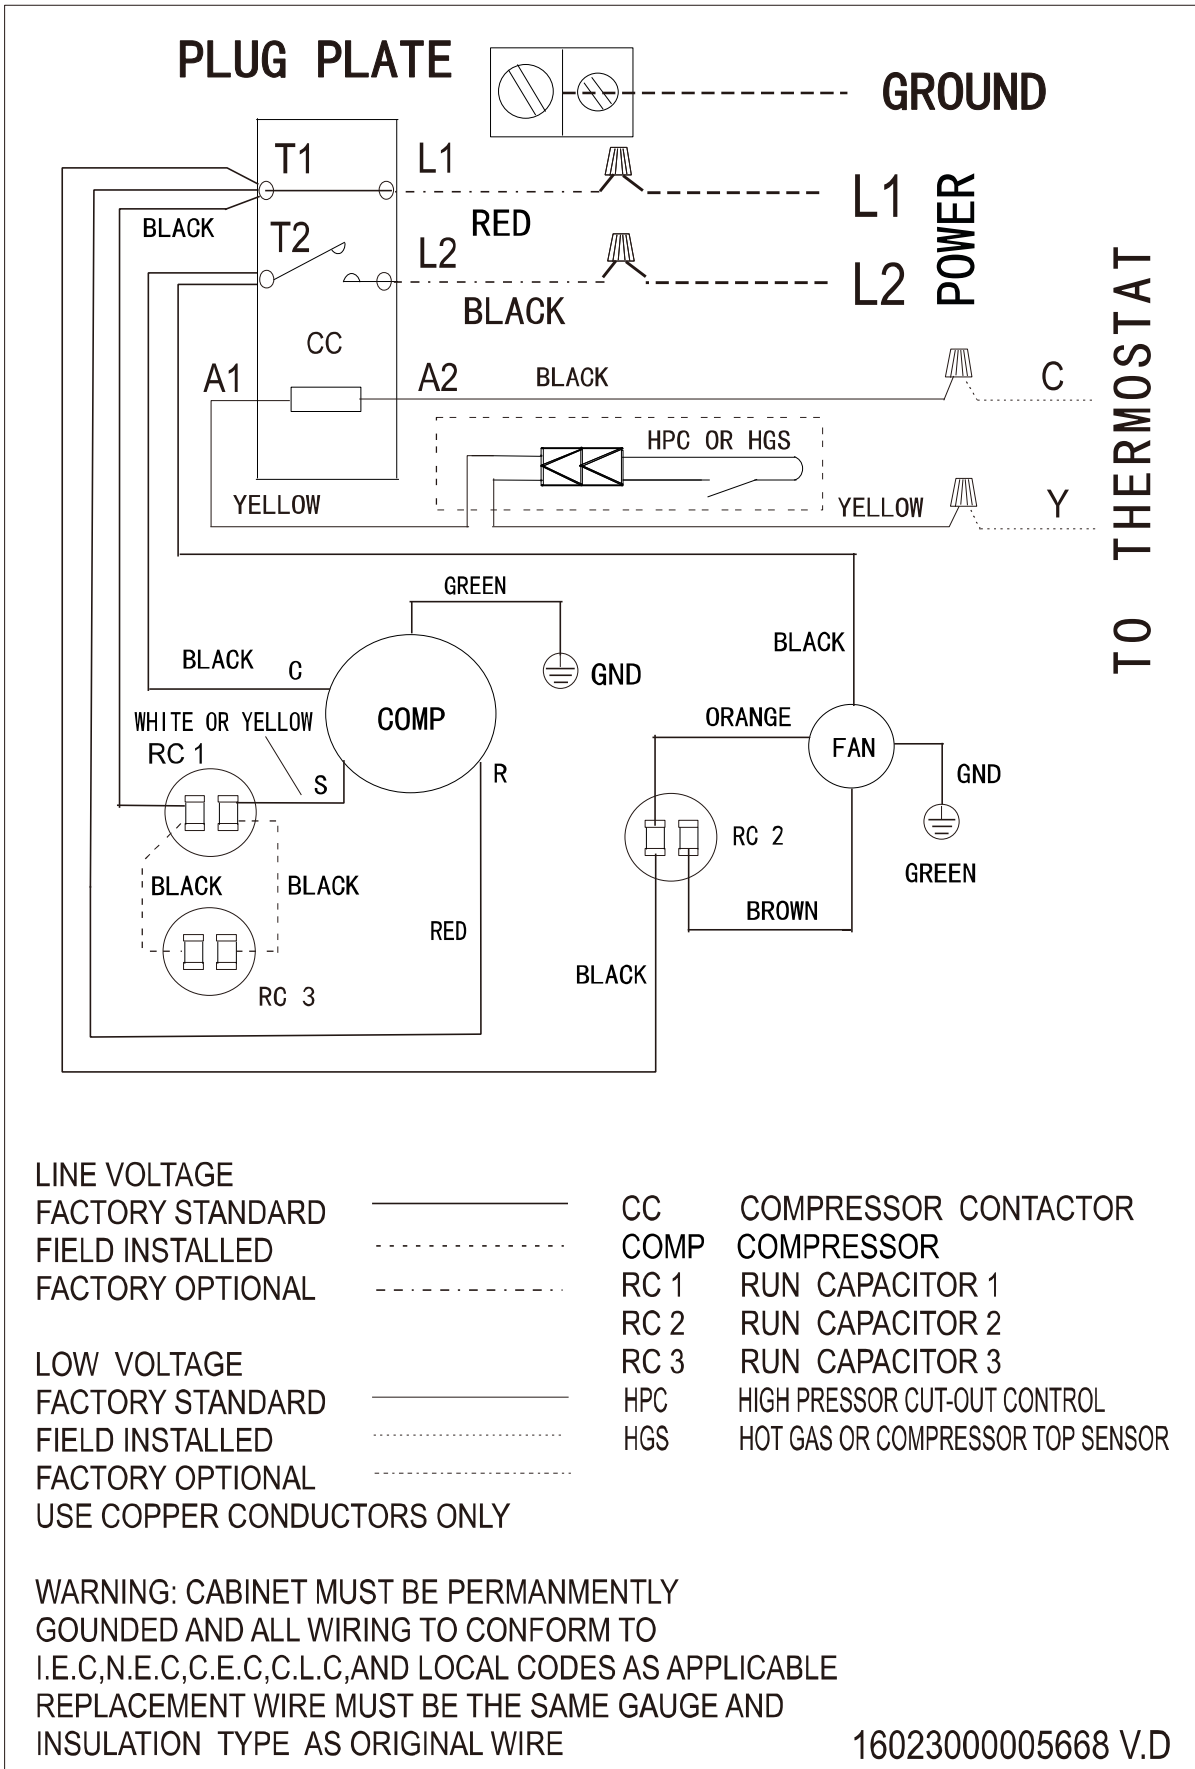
PLUG PLATE

GROUND

T1 L1

L1

BLACK

T2 RED

L2 L2 POWER

BLACK

CC

A1 A2 BLACK C

HPC OR HGS

YELLOW YELLOW Y

TO THERMOSTAT

GREEN

GND

BLACK

BLACK C

COMP

WHITE OR YELLOW

RC 1

S

R

ORANGE

FAN

GND

RC 2

GREEN

BLACK BLACK

BROWN

RED

RC 3

BLACK

LINE VOLTAGE
FACTORY STANDARD
FIELD INSTALLED
FACTORY OPTIONAL

LOW VOLTAGE
FACTORY STANDARD
FIELD INSTALLED
FACTORY OPTIONAL
USE COPPER CONDUCTORS ONLY

| CC | COMPRESSOR CONTACTOR |
|---|---|
| COMP | COMPRESSOR |
| RC 1 | RUN CAPACITOR 1 |
| RC 2 | RUN CAPACITOR 2 |
| RC 3 | RUN CAPACITOR 3 |
| HPC | HIGH PRESSOR CUT-OUT CONTROL |
| HGS | HOT GAS OR COMPRESSOR TOP SENSOR |

WARNING: CABINET MUST BE PERMANMENTLY GOUNDED AND ALL WIRING TO CONFORM TO I.E.C,N.E.C,C.E.C,C.L.C,AND LOCAL CODES AS APPLICABLE REPLACEMENT WIRE MUST BE THE SAME GAUGE AND INSULATION TYPE AS ORIGINAL WIRE

16023000005668 V.D